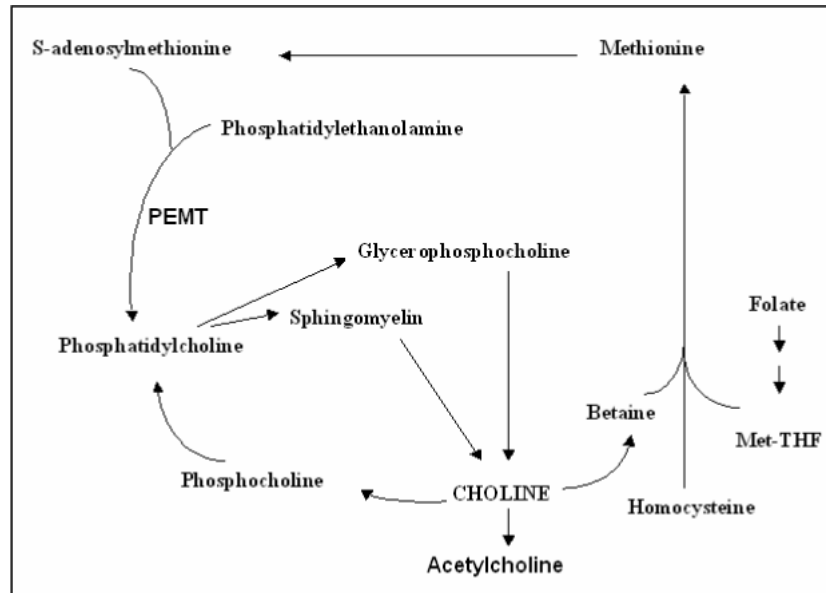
S-adenosylmethionine

Methionine

Phosphatidylethanolamine

PEMT

Glycerophosphocholine

Folate

Sphingomyelin

Phosphatidylcholine

Betaine

Met-THF

Phosphocholine

CHOLINE

Homocysteine

Acetylcholine